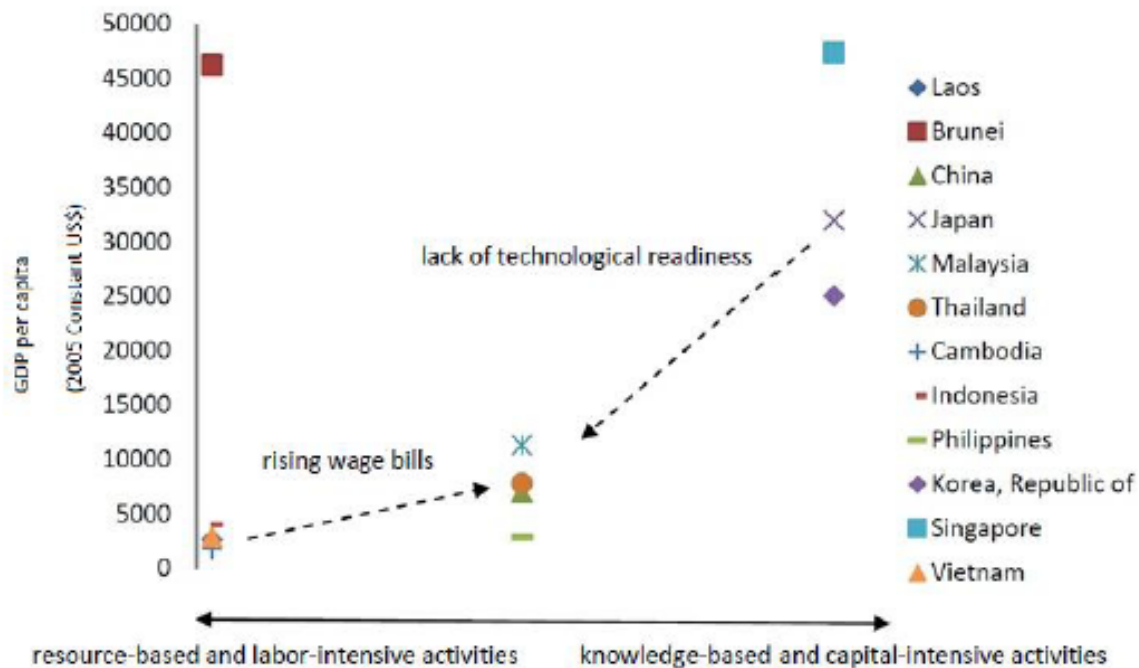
GDP per capita
(2005 Constant US$)

50000
45000
40000
35000
30000
25000
20000
15000
10000
5000
0

lack of technological readiness

rising wage bills

Laos
Brunei
China
Japan
Malaysia
Thailand
Cambodia
Indonesia
Philippines
Korea, Republic of
Singapore
Vietnam

resource-based and labor-intensive activities

knowledge-based and capital-intensive activities